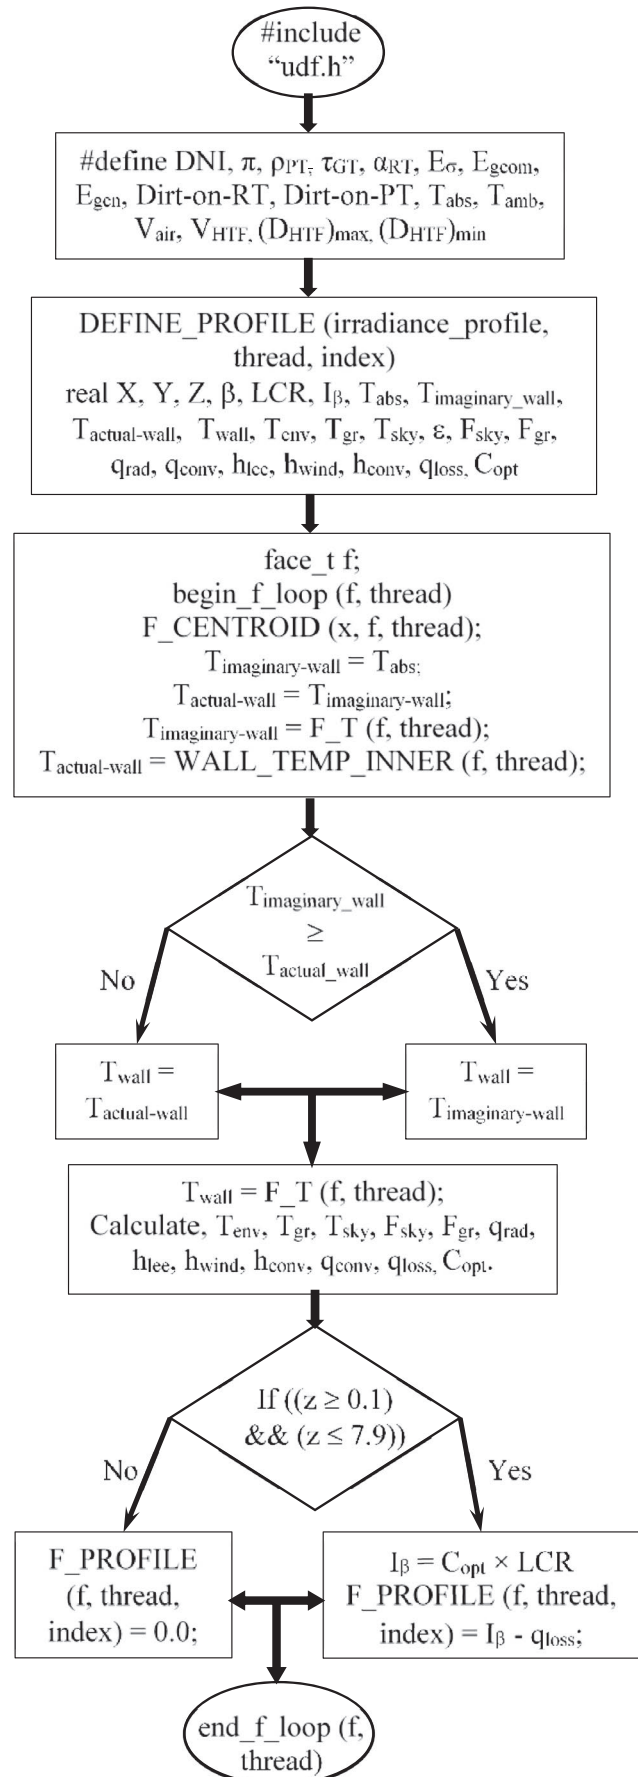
#include "udf.h"

#define DNI, $\pi$, $\rho_{PT}$, $\tau_{GT}$, $\alpha_{RT}$, $E_{\sigma}$, $E_{gcom}$, $E_{gen}$, Dirt-on-RT, Dirt-on-PT, $T_{abs}$, $T_{amb}$, $V_{air}$, $V_{HTF}$, $(D_{HTF})_{max}$, $(D_{HTF})_{min}$

DEFINE_PROFILE (irradiance_profile, thread, index)
real X, Y, Z, $\beta$, LCR, $I_{\beta}$, $T_{abs}$, $T_{imaginary\_wall}$, $T_{actual\text{-}wall}$, $T_{wall}$, $T_{env}$, $T_{gr}$, $T_{sky}$, $\varepsilon$, $F_{sky}$, $F_{gr}$, $q_{rad}$, $q_{conv}$, $h_{lee}$, $h_{wind}$, $h_{conv}$, $q_{loss}$, $C_{opt}$

face_t f;
begin_f_loop (f, thread)
F_CENTROID (x, f, thread);
$T_{imaginary\text{-}wall} = T_{abs}$;
$T_{actual\text{-}wall} = T_{imaginary\text{-}wall}$;
$T_{imaginary\text{-}wall}$ = F_T (f, thread);
$T_{actual\text{-}wall}$ = WALL_TEMP_INNER (f, thread);

$T_{imaginary\_wall} \geq T_{actual\_wall}$

No

Yes

$T_{wall} = T_{actual\text{-}wall}$

$T_{wall} = T_{imaginary\text{-}wall}$

$T_{wall}$ = F_T (f, thread);
Calculate, $T_{env}$, $T_{gr}$, $T_{sky}$, $F_{sky}$, $F_{gr}$, $q_{rad}$, $h_{lee}$, $h_{wind}$, $h_{conv}$, $q_{conv}$, $q_{loss}$, $C_{opt}$.

If (($z \geq 0.1$) && ($z \leq 7.9$))

No

Yes

F_PROFILE (f, thread, index) = 0.0;

$I_{\beta} = C_{opt} \times LCR$
F_PROFILE (f, thread, index) = $I_{\beta} - q_{loss}$;

end_f_loop (f, thread)